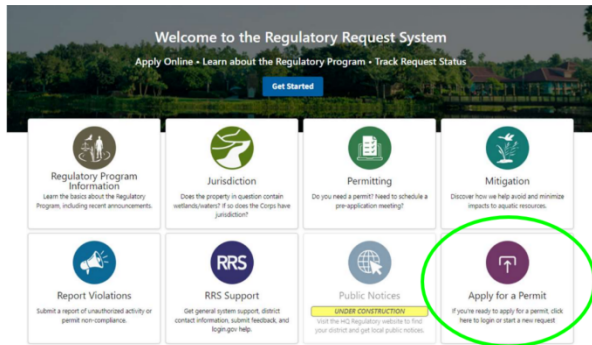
Welcome to the Regulatory Request System

Apply Online • Learn about the Regulatory Program • Track Request Status

Get Started

Regulatory Program Information
Learn the basics about the Regulatory Program, including recent announcements.

Jurisdiction
Does the property in question contain wetlands/waters? If so does the Corps have jurisdiction?

Permitting
Do you need a permit? Need to schedule a pre-application meeting?

Mitigation
Discover how we help avoid and minimize impacts to aquatic resources.

Report Violations
Submit a report of unauthorized activity or permit non-compliance.

RRS

RRS Support
Get general system support, district contact information, submit feedback, and login.gov help.

Public Notices
UNDER CONSTRUCTION
Visit the HQ Regulatory website to find your district and get local public notices.

Apply for a Permit
If you're ready to apply for a permit, click here to login or start a new request